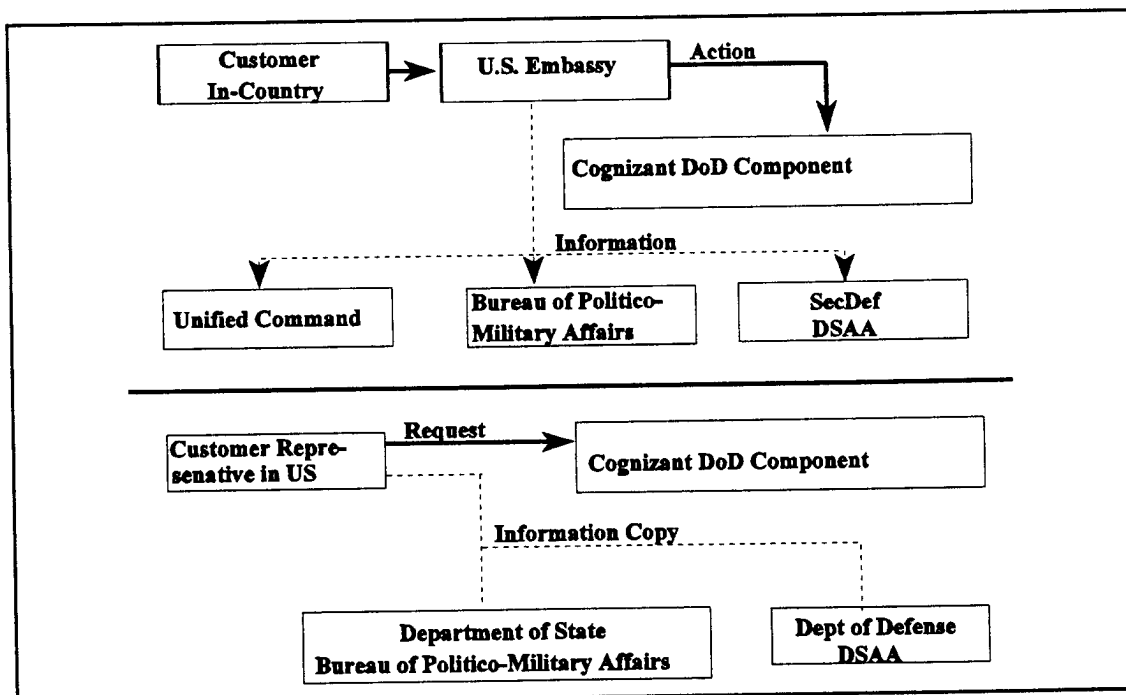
Customer In-Country

U.S. Embassy

Action

Cognizant DoD Component

Information

Unified Command

Bureau of Politico-Military Affairs

SecDef DSAA

Customer Represenative in US

Request

Cognizant DoD Component

Information Copy

Department of State Bureau of Politico-Military Affairs

Dept of Defense DSAA